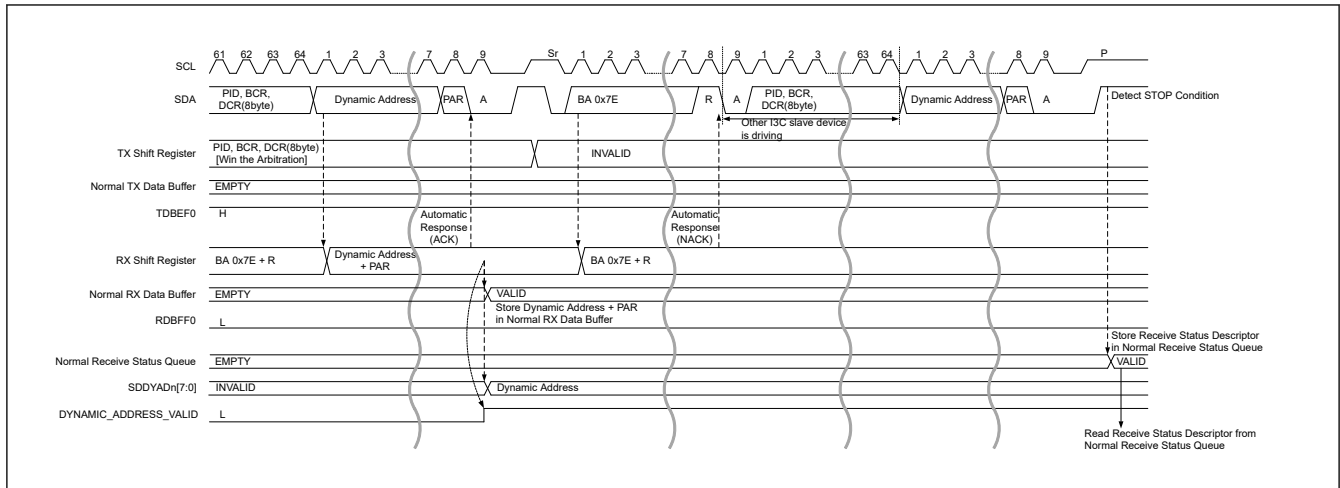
SCL 61 62 63 64 1 2 3 7 8 9 Sr 1 2 3 7 8 9 1 2 3 63 64 1 2 3 8 9 P

SDA PID, BCR, DCR(8byte) Dynamic Address PAR A BA 0x7E R A PID, BCR, DCR(8byte) Dynamic Address PAR A Detect STOP Condition

Other I3C slave device is driving

TX Shift Register PID, BCR, DCR(8byte) [Win the Arbitration] INVALID

Normal TX Data Buffer EMPTY

TDBEF0 H

Automatic Response (ACK)

Automatic Response (NACK)

RX Shift Register BA 0x7E + R Dynamic Address + PAR BA 0x7E + R

Normal RX Data Buffer EMPTY VALID

Store Dynamic Address + PAR in Normal RX Data Buffer

RDBFF0 L

Store Receive Status Descriptor in Normal Receive Status Queue

Normal Receive Status Queue EMPTY VALID

SDDYADn[7:0] INVALID Dynamic Address

DYNAMIC_ADDRESS_VALID L

Read Receive Status Descriptor from Normal Receive Status Queue